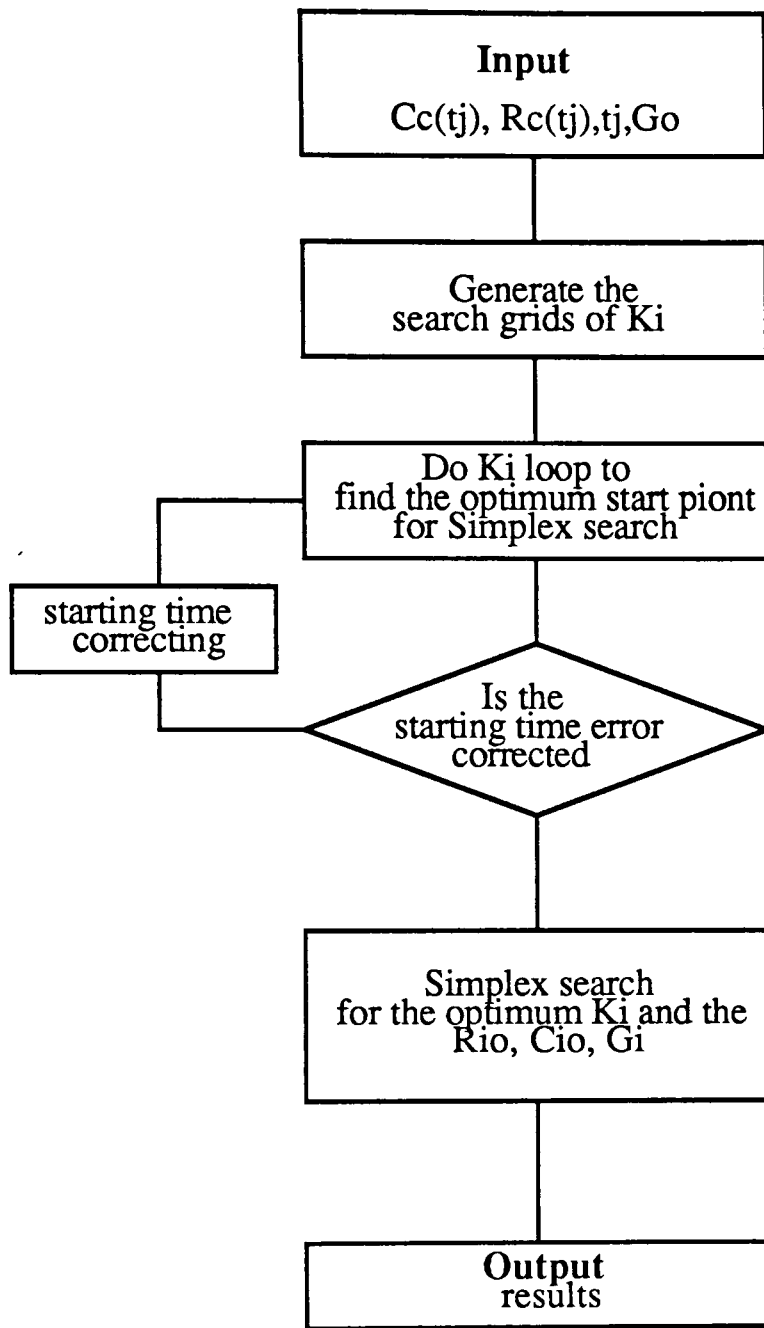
Input
Cc(tj), Rc(tj),tj,Go

Generate the search grids of Ki

Do Ki loop to find the optimum start piont for Simplex search

starting time correcting

Is the starting time error corrected

Simplex search for the optimum Ki and the Rio, Cio, Gi

Output
results